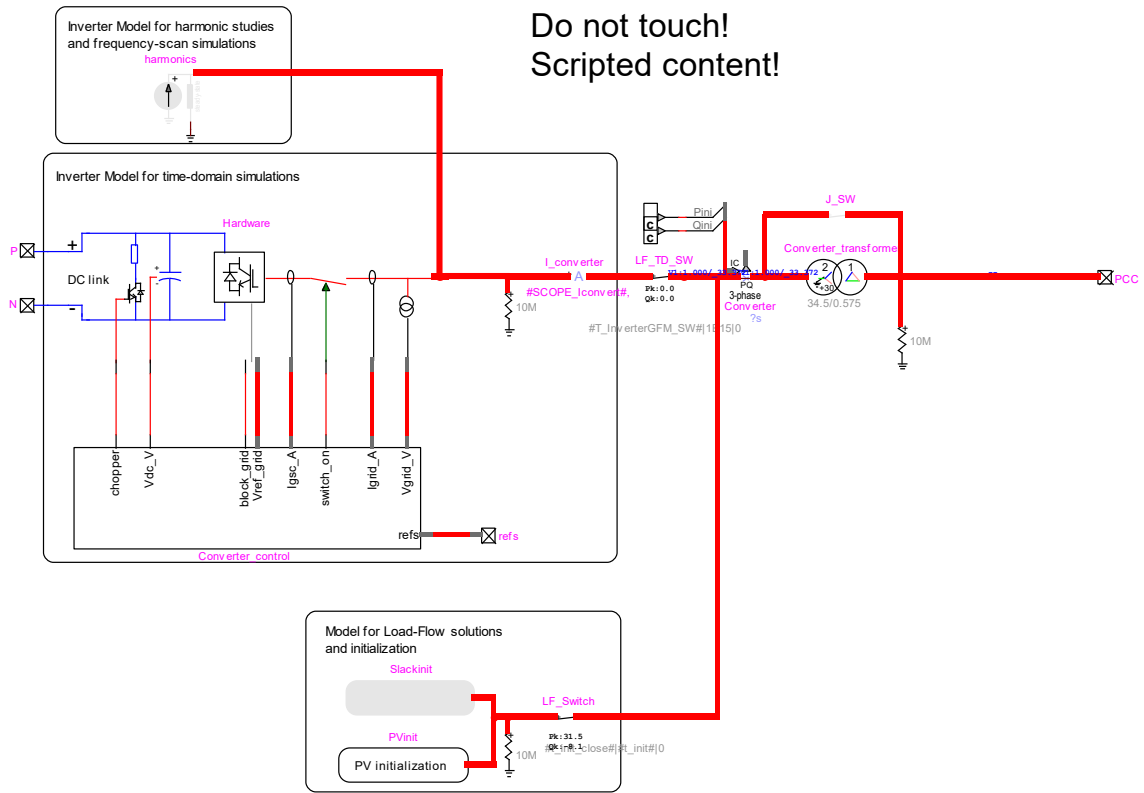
Inverter Model for harmonic studies and frequency-scan simulations

harmonics

Do not touch!
Scripted content!

Inverter Model for time-domain simulations

Hardware

P

N

DC link

I_converter

#SCOPE_Iconvert#,

10M

LF_TD_SW

Pk:0.0
Qk:0.0

Pini
Qini

IC
PQ
3-phase
Converter
?s

J_SW

Converter_transforme

34.5/0.575

PCC

10M

#T_InverterGFM_SW#|1815|0

chopper

Vdc_V

block_grid

Vref_grid

Igsc_A

switch_on

Igrid_A

Vgrid_V

refs

refs

Converter_control

Model for Load-Flow solutions and initialization

Slackinit

PVinit

PV initialization

LF_Switch

Pk:31.5
Qk:-0.1

10M